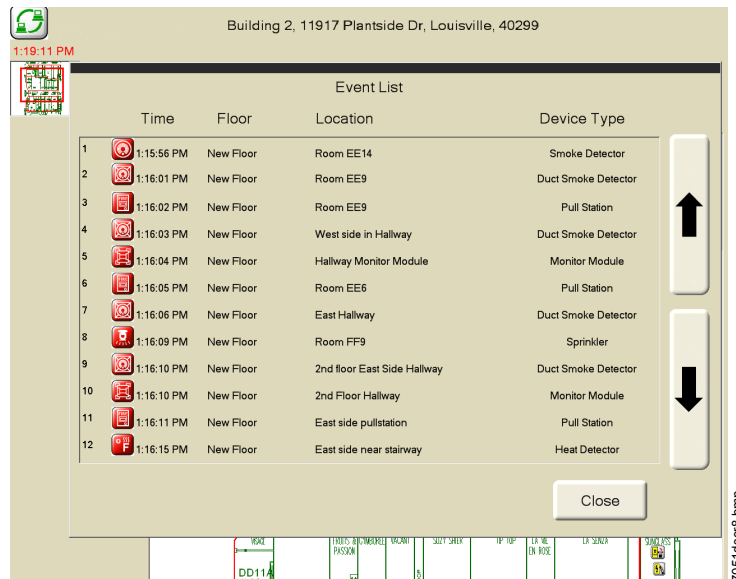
Building 2, 11917 Plantside Dr, Louisville, 40299

1:19:11 PM

Event List

| | Time | Floor | Location | Device Type |
|---|---|---|---|---|
| 1 | 1:15:56 PM | New Floor | Room EE14 | Smoke Detector |
| 2 | 1:16:01 PM | New Floor | Room EE9 | Duct Smoke Detector |
| 3 | 1:16:02 PM | New Floor | Room EE9 | Pull Station |
| 4 | 1:16:03 PM | New Floor | West side in Hallway | Duct Smoke Detector |
| 5 | 1:16:04 PM | New Floor | Hallway Monitor Module | Monitor Module |
| 6 | 1:16:05 PM | New Floor | Room EE6 | Pull Station |
| 7 | 1:16:06 PM | New Floor | East Hallway | Duct Smoke Detector |
| 8 | 1:16:09 PM | New Floor | Room FF9 | Sprinkler |
| 9 | 1:16:10 PM | New Floor | 2nd floor East Side Hallway | Duct Smoke Detector |
| 10 | 1:16:10 PM | New Floor | 2nd Floor Hallway | Monitor Module |
| 11 | 1:16:11 PM | New Floor | East side pullstation | Pull Station |
| 12 | 1:16:15 PM | New Floor | East side near stairway | Heat Detector |

Close

VISAGE FRUITS & PASSION UMBRELLA VACANT SUZY SHIER TIP TOP LA VIE EN ROSE LA SENZA SUNGLASS

DD11A

Z051dcc8.bmp